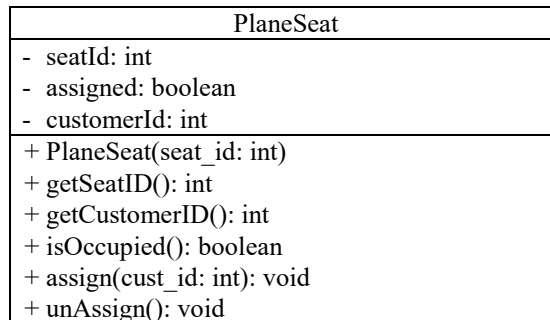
PlaneSeat

- seatId: int
- assigned: boolean
- customerId: int

+ PlaneSeat(seat_id: int)
+ getSeatID(): int
+ getCustomerID(): int
+ isOccupied(): boolean
+ assign(cust_id: int): void
+ unAssign(): void